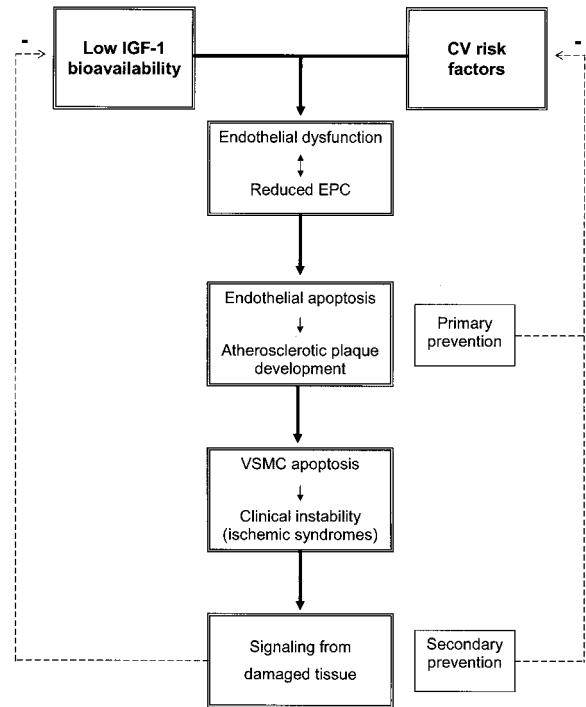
-

Low IGF-1 bioavailability

CV risk factors

-

Endothelial dysfunction

Reduced EPC

Endothelial apoptosis

Atherosclerotic plaque development

Primary prevention

VSMC apoptosis

Clinical instability (ischemic syndromes)

Signaling from damaged tissue

Secondary prevention